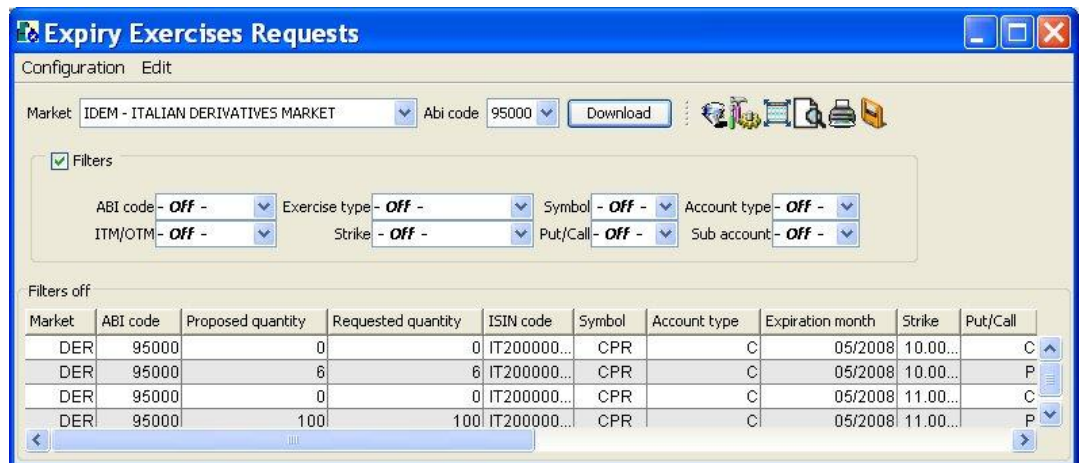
Expiry Exercises Requests

Configuration Edit

Market IDEM - ITALIAN DERIVATIVES MARKET Abi code 95000 Download

Filters

ABI code - Off - Exercise type - Off - Symbol - Off - Account type - Off -
ITM/OTM - Off - Strike - Off - Put/Call - Off - Sub account - Off -

Filters off

| Market | ABI code | Proposed quantity | Requested quantity | ISIN code | Symbol | Account type | Expiration month | Strike | Put/Call |
|---|---|---|---|---|---|---|---|---|---|
| DER | 95000 | 0 | 0 | IT200000... | CPR | C | 05/2008 | 10.00... | C |
| DER | 95000 | 6 | 6 | IT200000... | CPR | C | 05/2008 | 10.00... | P |
| DER | 95000 | 0 | 0 | IT200000... | CPR | C | 05/2008 | 11.00... | C |
| DER | 95000 | 100 | 100 | IT200000... | CPR | C | 05/2008 | 11.00... | P |